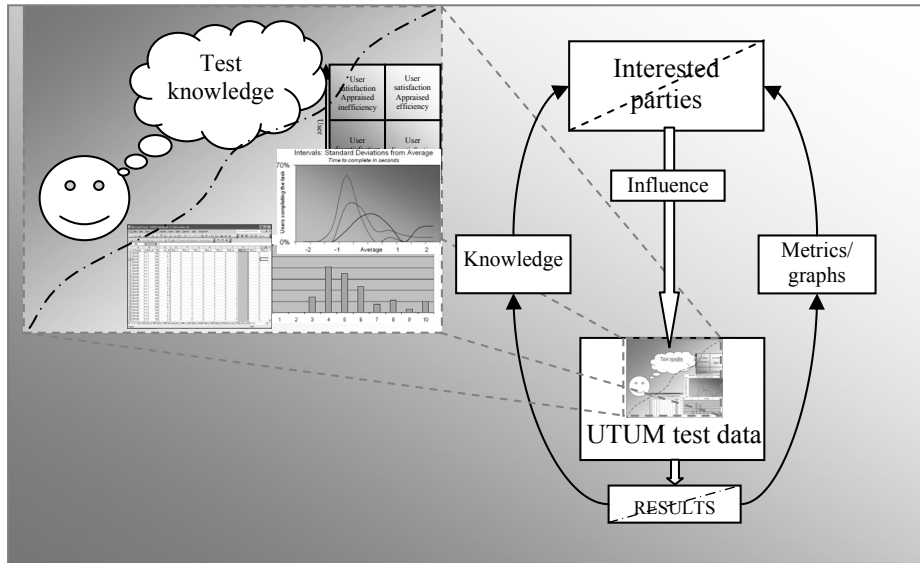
Test knowledge

User satisfaction Appraised inefficiency

User satisfaction Appraised efficiency

User

User

Intervals: Standard Deviations from Average
Time to complete in seconds

70%

0%

Users completing the task

-2 -1 Average 1 2

1 2 3 4 5 6 7 8 9 10

Interested parties

Influence

Knowledge

Metrics/ graphs

Test results

UTUM test data

RESULTS